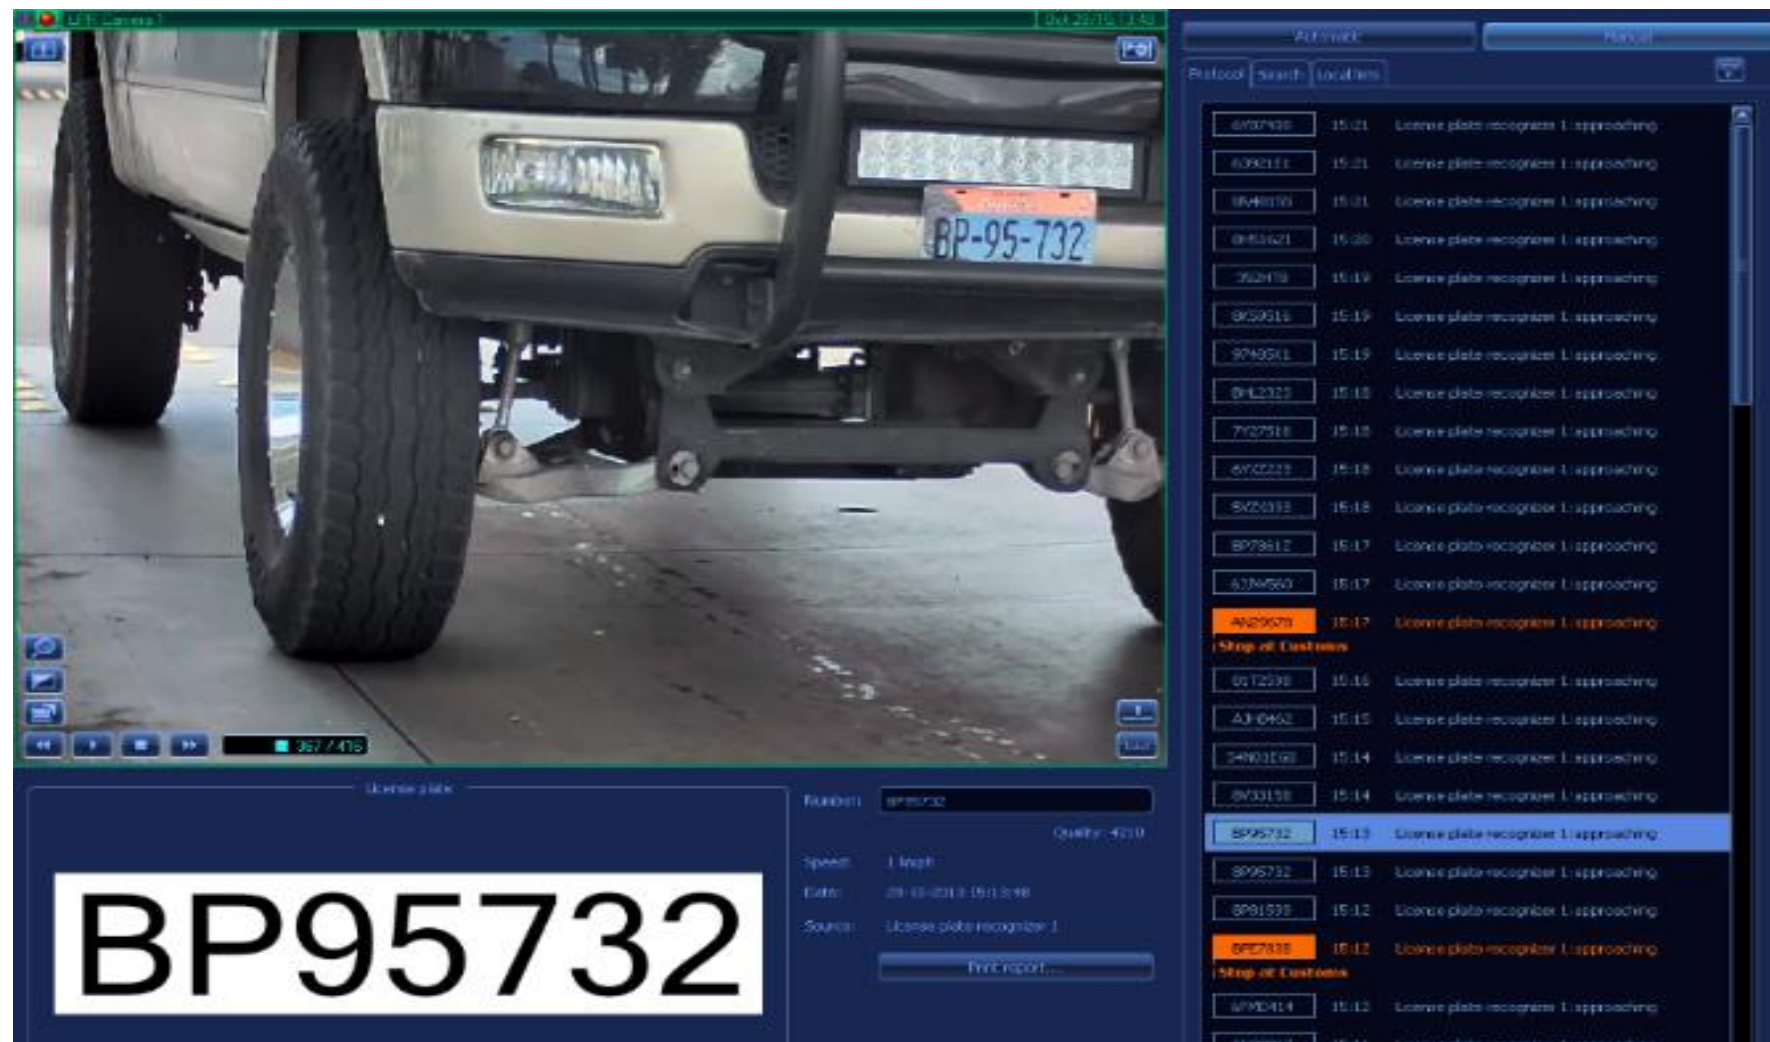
LPR Camera 1
Oct 29/15 15:48
Automatic
Manual
Protocol
Search
Local lists

| | | |
|---|---|---|
| 6Y07930 | 15:21 | License plate recognizer 1: approaching |
| 6392111 | 15:21 | License plate recognizer 1: approaching |
| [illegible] | 15:21 | License plate recognizer 1: approaching |
| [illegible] | 15:20 | License plate recognizer 1: approaching |
| 352H78 | 15:19 | License plate recognizer 1: approaching |
| 8X59616 | 15:19 | License plate recognizer 1: approaching |
| 97495X1 | 15:19 | License plate recognizer 1: approaching |
| 8HL2323 | 15:18 | License plate recognizer 1: approaching |
| 7Y27518 | 15:18 | License plate recognizer 1: approaching |
| 6YZ2223 | 15:18 | License plate recognizer 1: approaching |
| 5XZ6333 | 15:18 | License plate recognizer 1: approaching |
| 8P73612 | 15:17 | License plate recognizer 1: approaching |
| 6JJN4560 | 15:17 | License plate recognizer 1: approaching |
| AN29678 | 15:17 | License plate recognizer 1: approaching |
| Stop at Customs | | |
| 0LT2598 | 15:16 | License plate recognizer 1: approaching |
| AJH0462 | 15:15 | License plate recognizer 1: approaching |
| 34N01E08 | 15:14 | License plate recognizer 1: approaching |
| 8V33158 | 15:14 | License plate recognizer 1: approaching |
| BP95732 | 15:13 | License plate recognizer 1: approaching |
| BP95732 | 15:13 | License plate recognizer 1: approaching |
| 8P81538 | 15:12 | License plate recognizer 1: approaching |
| 8PE7838 | 15:12 | License plate recognizer 1: approaching |
| Stop at Customs | | |
| 6PMD414 | 15:12 | License plate recognizer 1: approaching |

BP-95-732
367 / 416
License plate
BP95732
Number: BP95732
Quality: 4210
Speed: 1 km/h
Date: 29-10-2015 15:13:48
Source: License plate recognizer 1
Print report...